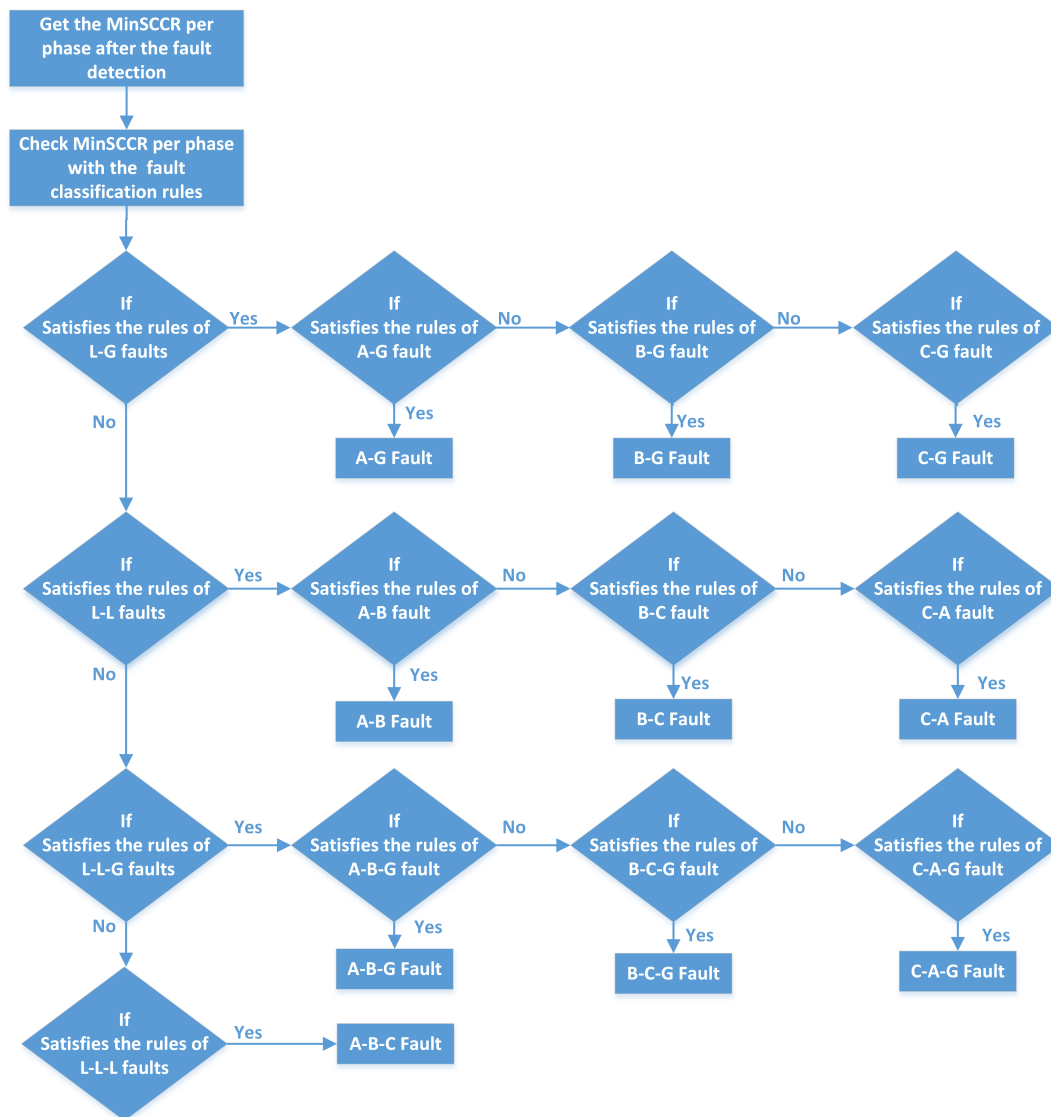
Get the MinSCCR per phase after the fault detection

Check MinSCCR per phase with the fault classification rules

If Satisfies the rules of L-G faults

Yes

If Satisfies the rules of A-G fault

No

If Satisfies the rules of B-G fault

No

If Satisfies the rules of C-G fault

Yes

A-G Fault

Yes

B-G Fault

Yes

C-G Fault

No

If Satisfies the rules of L-L faults

Yes

If Satisfies the rules of A-B fault

No

If Satisfies the rules of B-C fault

No

If Satisfies the rules of C-A fault

Yes

A-B Fault

Yes

B-C Fault

Yes

C-A Fault

No

If Satisfies the rules of L-L-G faults

Yes

If Satisfies the rules of A-B-G fault

No

If Satisfies the rules of B-C-G fault

No

If Satisfies the rules of C-A-G fault

Yes

A-B-G Fault

Yes

B-C-G Fault

Yes

C-A-G Fault

No

If Satisfies the rules of L-L-L faults

Yes

A-B-C Fault